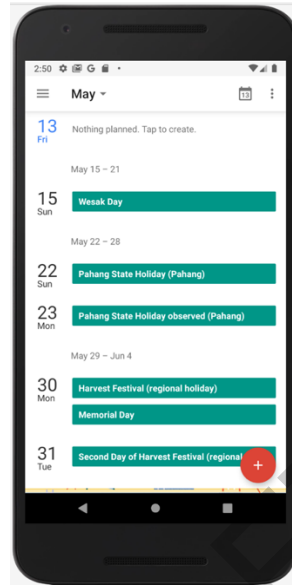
2:50

May

13
Fri
Nothing planned. Tap to create.

May 15 – 21

15
Sun
Wesak Day

May 22 – 28

22
Sun
Pahang State Holiday (Pahang)

23
Mon
Pahang State Holiday observed (Pahang)

May 29 – Jun 4

30
Mon
Harvest Festival (regional holiday)

Memorial Day

31
Tue
Second Day of Harvest Festival (regional

+